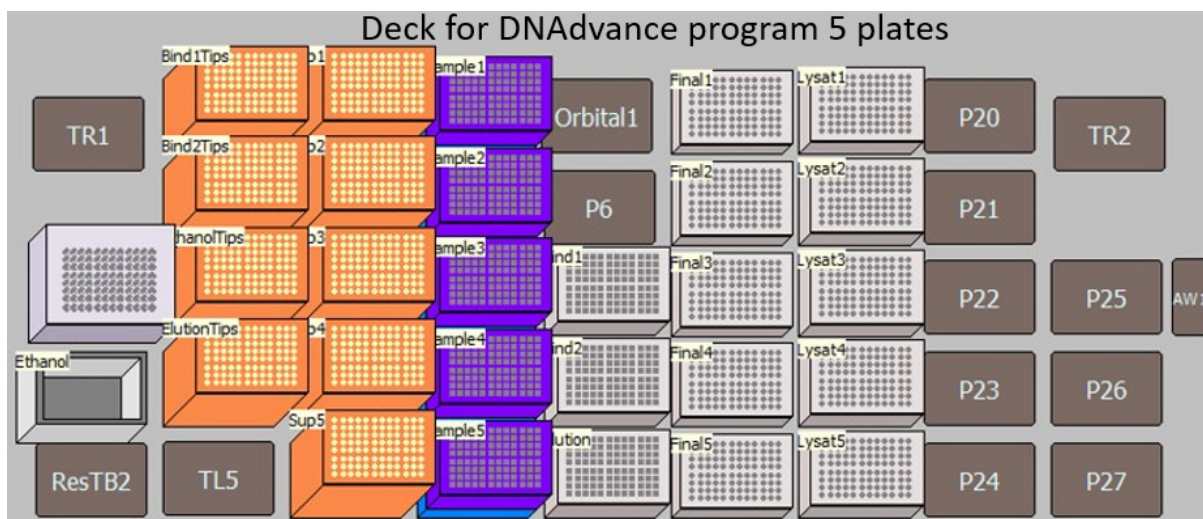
Deck for DNAdvance program 5 plates

Bind1Tips
p1
ample1
TR1
Orbital1
Final1
Lysat1
P20
TR2

Bind2Tips
p2
ample2
P6
Final2
Lysat2
P21

hanolTips
p3
ample3
ind1
Final3
Lysat3
P22
P25
AW1

ElutionTips
p4
ample4
ind2
Final4
Lysat4
P23
P26

Ethanol
Sup5
ample5
lution
Final5
Lysat5

ResTB2
TL5
P24
P27